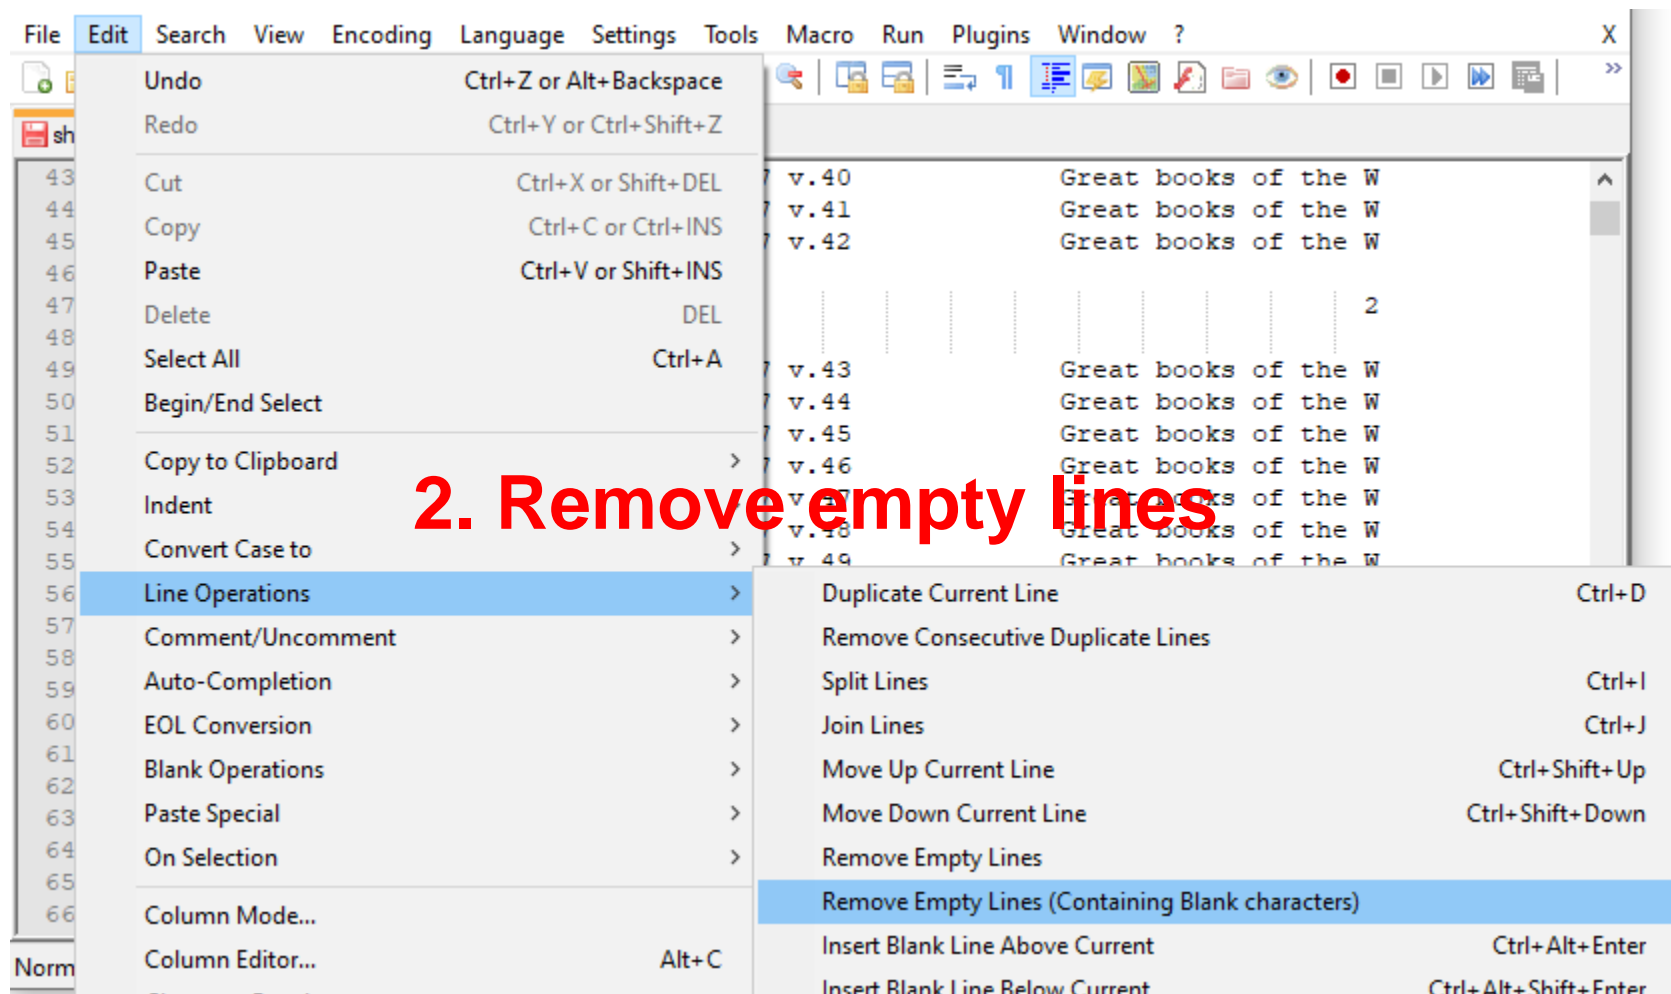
File Edit Search View Encoding Language Settings Tools Macro Run Plugins Window ? X

sh

43
44
45
46
47
48
49
50
51
52
53
54
55
56
57
58
59
60
61
62
63
64
65
66

Norm

Undo Ctrl+Z or Alt+Backspace
Redo Ctrl+Y or Ctrl+Shift+Z
Cut Ctrl+X or Shift+DEL
Copy Ctrl+C or Ctrl+INS
Paste Ctrl+V or Shift+INS
Delete DEL
Select All Ctrl+A
Begin/End Select
Copy to Clipboard >
Indent
Convert Case to >
Line Operations >
Comment/Uncomment >
Auto-Completion >
EOL Conversion >
Blank Operations >
Paste Special >
On Selection >
Column Mode...
Column Editor... Alt+C

v.40 Great books of the W
v.41 Great books of the W
v.42 Great books of the W
2
v.43 Great books of the W
v.44 Great books of the W
v.45 Great books of the W
v.46 Great books of the W
v.47 Great books of the W
v.48 Great books of the W
v.49 Great books of the W

2. Remove empty lines

Duplicate Current Line Ctrl+D
Remove Consecutive Duplicate Lines
Split Lines Ctrl+I
Join Lines Ctrl+J
Move Up Current Line Ctrl+Shift+Up
Move Down Current Line Ctrl+Shift+Down
Remove Empty Lines
Remove Empty Lines (Containing Blank characters)
Insert Blank Line Above Current Ctrl+Alt+Enter
Insert Blank Line Below Current Ctrl+Alt+Shift+Enter